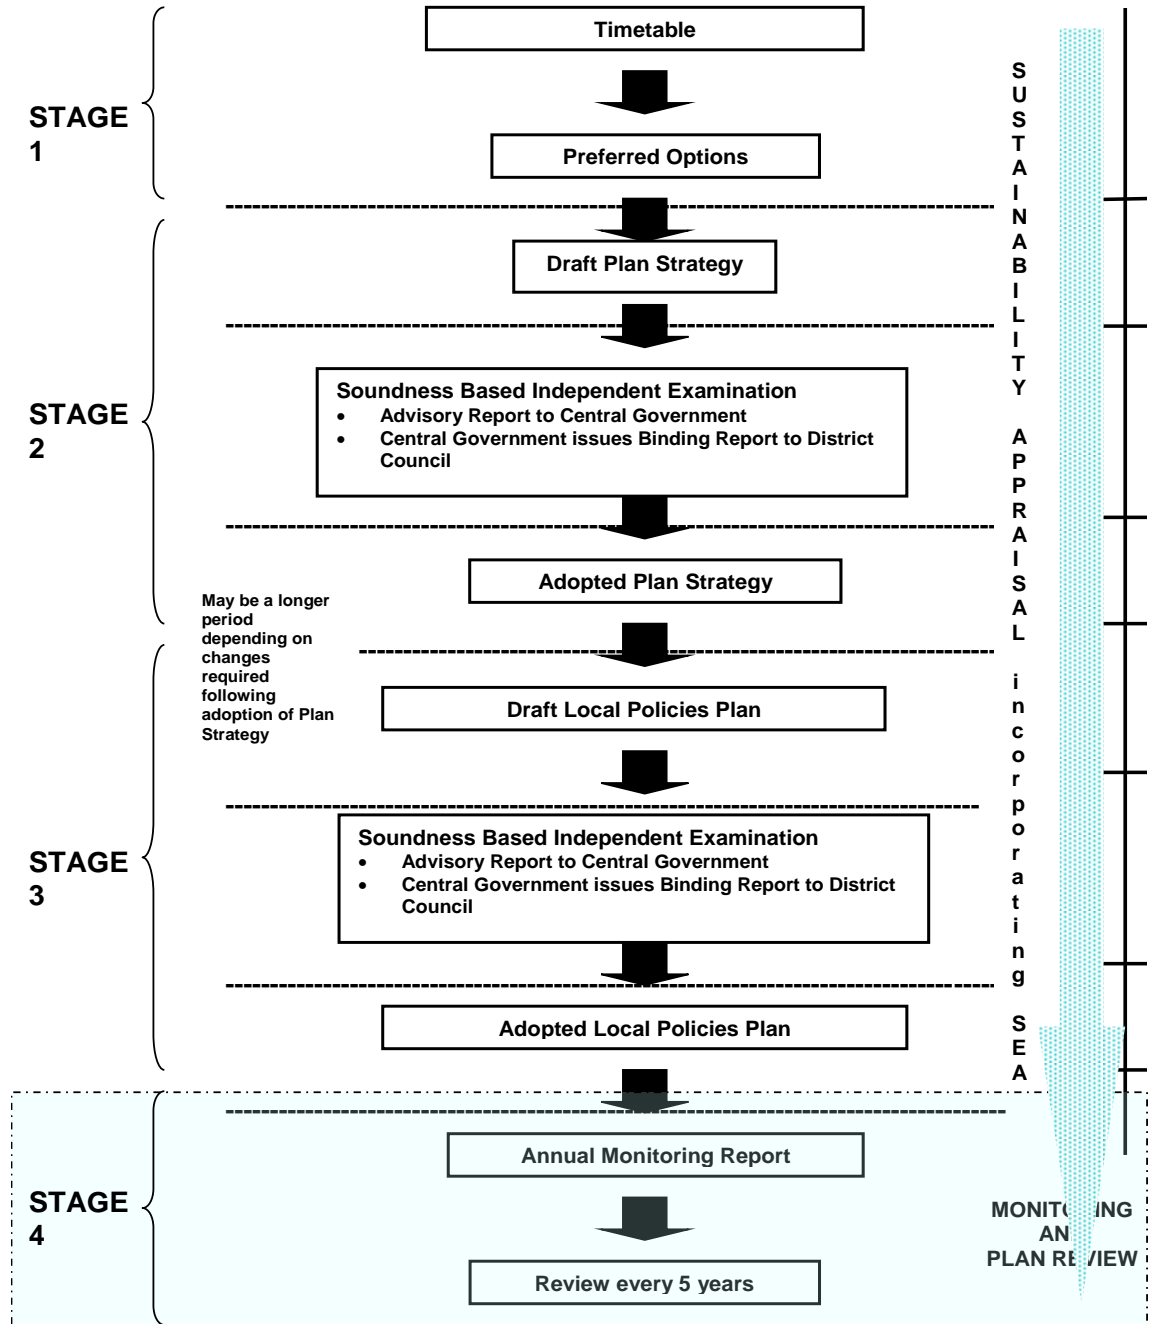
STAGE 1

Timetable

Preferred Options

STAGE 2

Draft Plan Strategy

Soundness Based Independent Examination
- Advisory Report to Central Government
- Central Government issues Binding Report to District Council

Adopted Plan Strategy

May be a longer period depending on changes required following adoption of Plan Strategy

STAGE 3

Draft Local Policies Plan

Soundness Based Independent Examination
- Advisory Report to Central Government
- Central Government issues Binding Report to District Council

Adopted Local Policies Plan

STAGE 4

Annual Monitoring Report

Review every 5 years

SUSTAINABILITY APPRAISAL incorporating SEA

MONIT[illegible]ING AN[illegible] PLAN RE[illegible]IEW